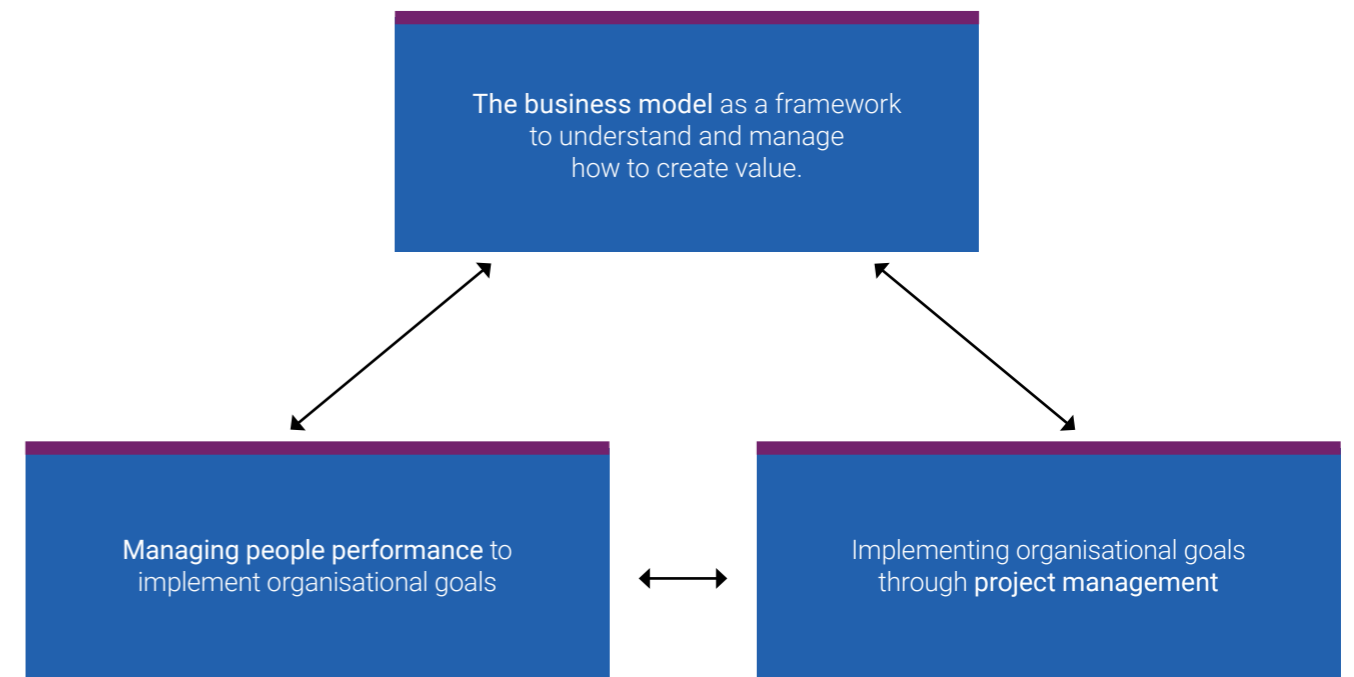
The business model as a framework to understand and manage how to create value.

Managing people performance to implement organisational goals

Implementing organisational goals through project management